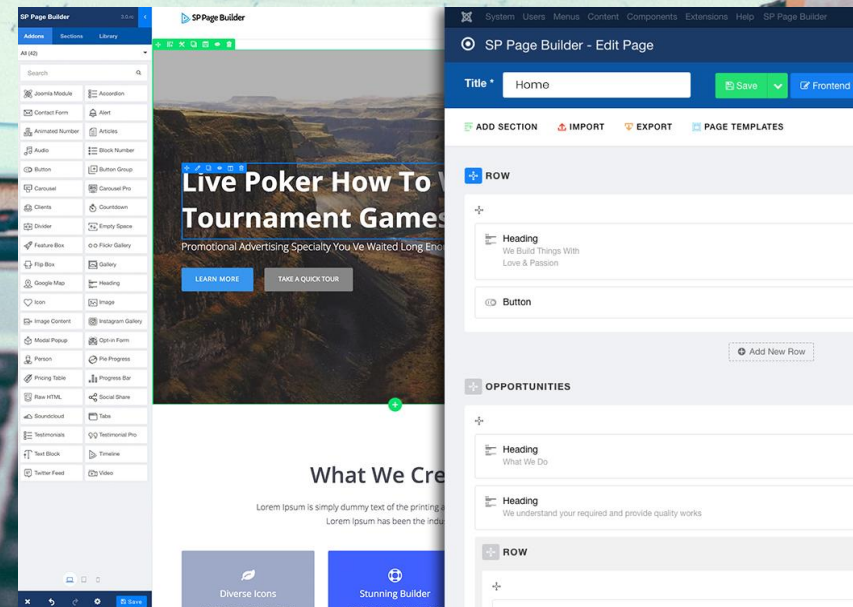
SP Page Builder 3.0.x

Addons Sections Library

All (42)

Search

Joomla Module
Accordion
Contact Form
Alert
Animated Number
Articles
Audio
Block Number
Button
Button Group
Carousel
Carousel Pro
Clients
Countdown
Divider
Empty Space
Feature Box
Flickr Gallery
Flip Box
Gallery
Google Map
Heading
Icon
Image
Image Content
Instagram Gallery
Modal Popup
Opt-in Form
Person
Pie Progress
Pricing Table
Progress Bar
Raw HTML
Social Share
Soundcloud
Tabs
Testimonials
Testimonial Pro
Text Block
Timeline
Twitter Feed
Video

Save

SP Page Builder

Live Poker How To W
Tournament Games

Promotional Advertising Specialty You Ve Waited Long Eno

LEARN MORE
TAKE A QUICK TOUR

What We Cre

Lorem Ipsum is simply dummy text of the printing a
Lorem Ipsum has been the indu

Diverse Icons
Stunning Builder

System Users Menus Content Components Extensions Help SP Page Builder

SP Page Builder - Edit Page

Title * Home

Save
Frontend

ADD SECTION
IMPORT
EXPORT
PAGE TEMPLATES

ROW

Heading
We Build Things With Love & Passion

Button

Add New Row

OPPORTUNITIES

Heading
What We Do

Heading
We understand your required and provide quality works

ROW